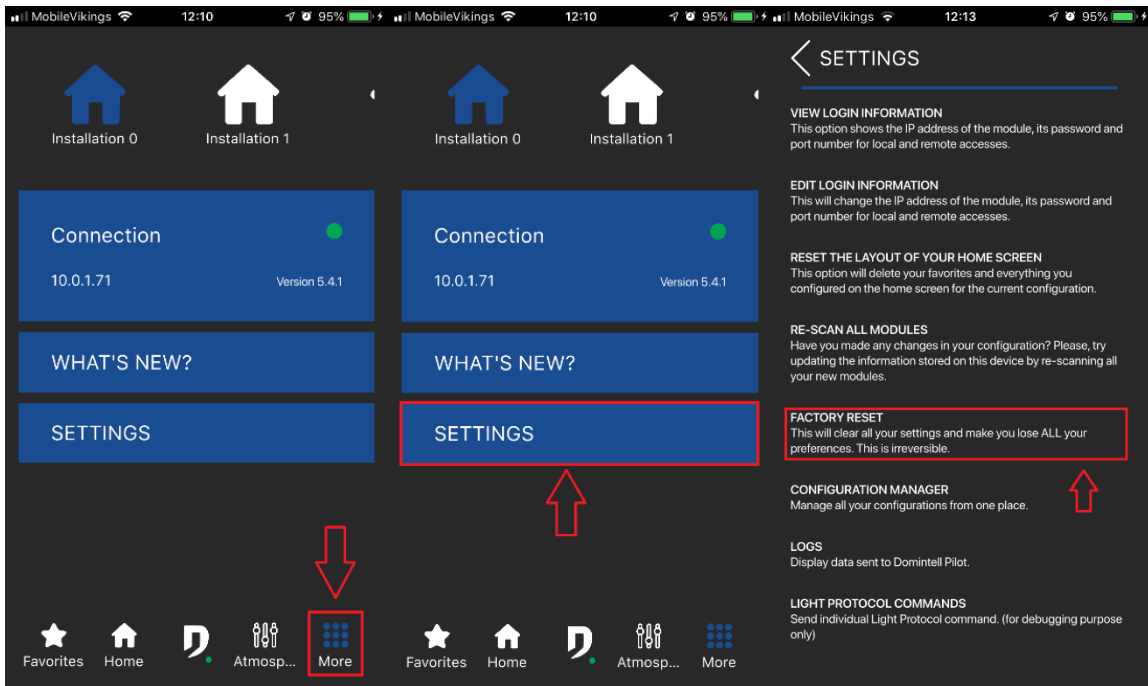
MobileVikings 12:10 95%

Installation 0
Installation 1

Connection
10.0.1.71
Version 5.4.1

WHAT'S NEW?

SETTINGS

Favorites Home Atmosp... More

MobileVikings 12:10 95%

Installation 0
Installation 1

Connection
10.0.1.71
Version 5.4.1

WHAT'S NEW?

SETTINGS

Favorites Home Atmosp... More

MobileVikings 12:13 95%

SETTINGS

VIEW LOGIN INFORMATION
This option shows the IP address of the module, its password and port number for local and remote accesses.

EDIT LOGIN INFORMATION
This will change the IP address of the module, its password and port number for local and remote accesses.

RESET THE LAYOUT OF YOUR HOME SCREEN
This option will delete your favorites and everything you configured on the home screen for the current configuration.

RE-SCAN ALL MODULES
Have you made any changes in your configuration? Please, try updating the information stored on this device by re-scanning all your new modules.

FACTORY RESET
This will clear all your settings and make you lose ALL your preferences. This is irreversible.

CONFIGURATION MANAGER
Manage all your configurations from one place.

LOGS
Display data sent to Domintell Pilot.

LIGHT PROTOCOL COMMANDS
Send individual Light Protocol command. (for debugging purpose only)